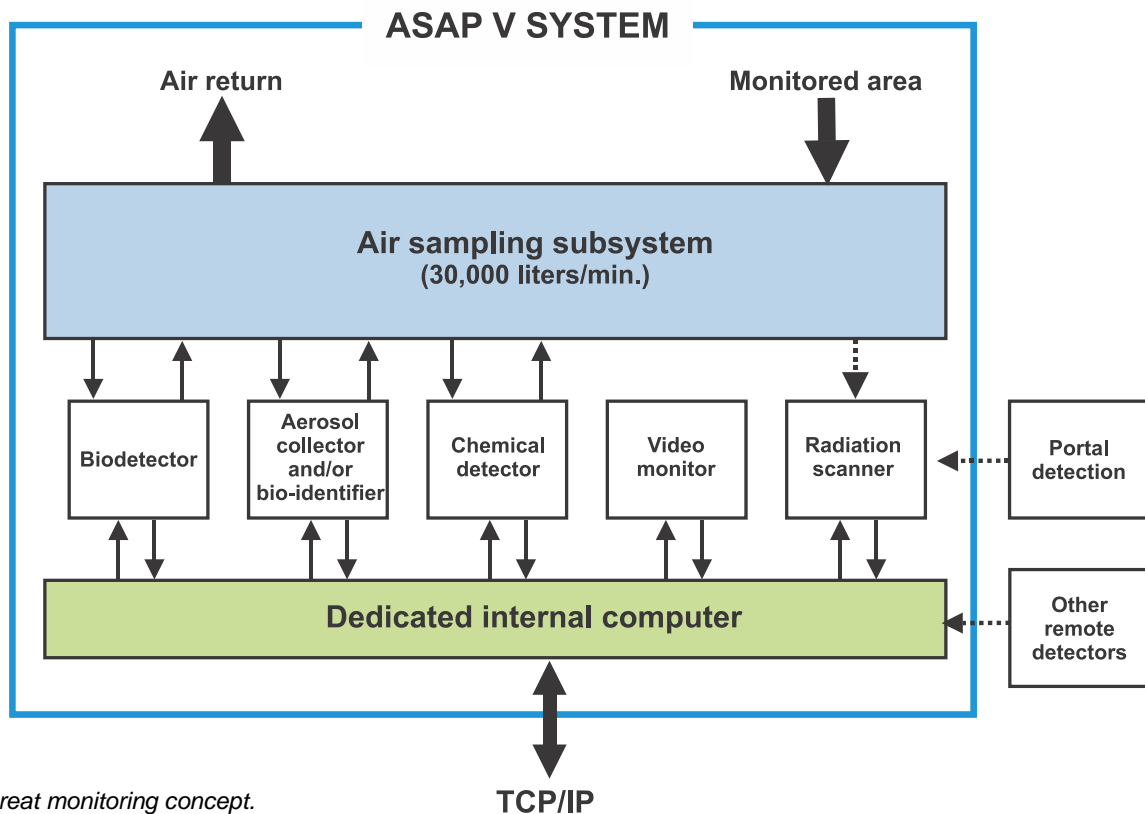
ASAP V SYSTEM

Air return

Monitored area

Air sampling subsystem
(30,000 liters/min.)

Biodetector

Aerosol collector and/or bio-identifier

Chemical detector

Video monitor

Radiation scanner

Portal detection

Dedicated internal computer

Other remote detectors

TCP/IP

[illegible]reat monitoring concept.